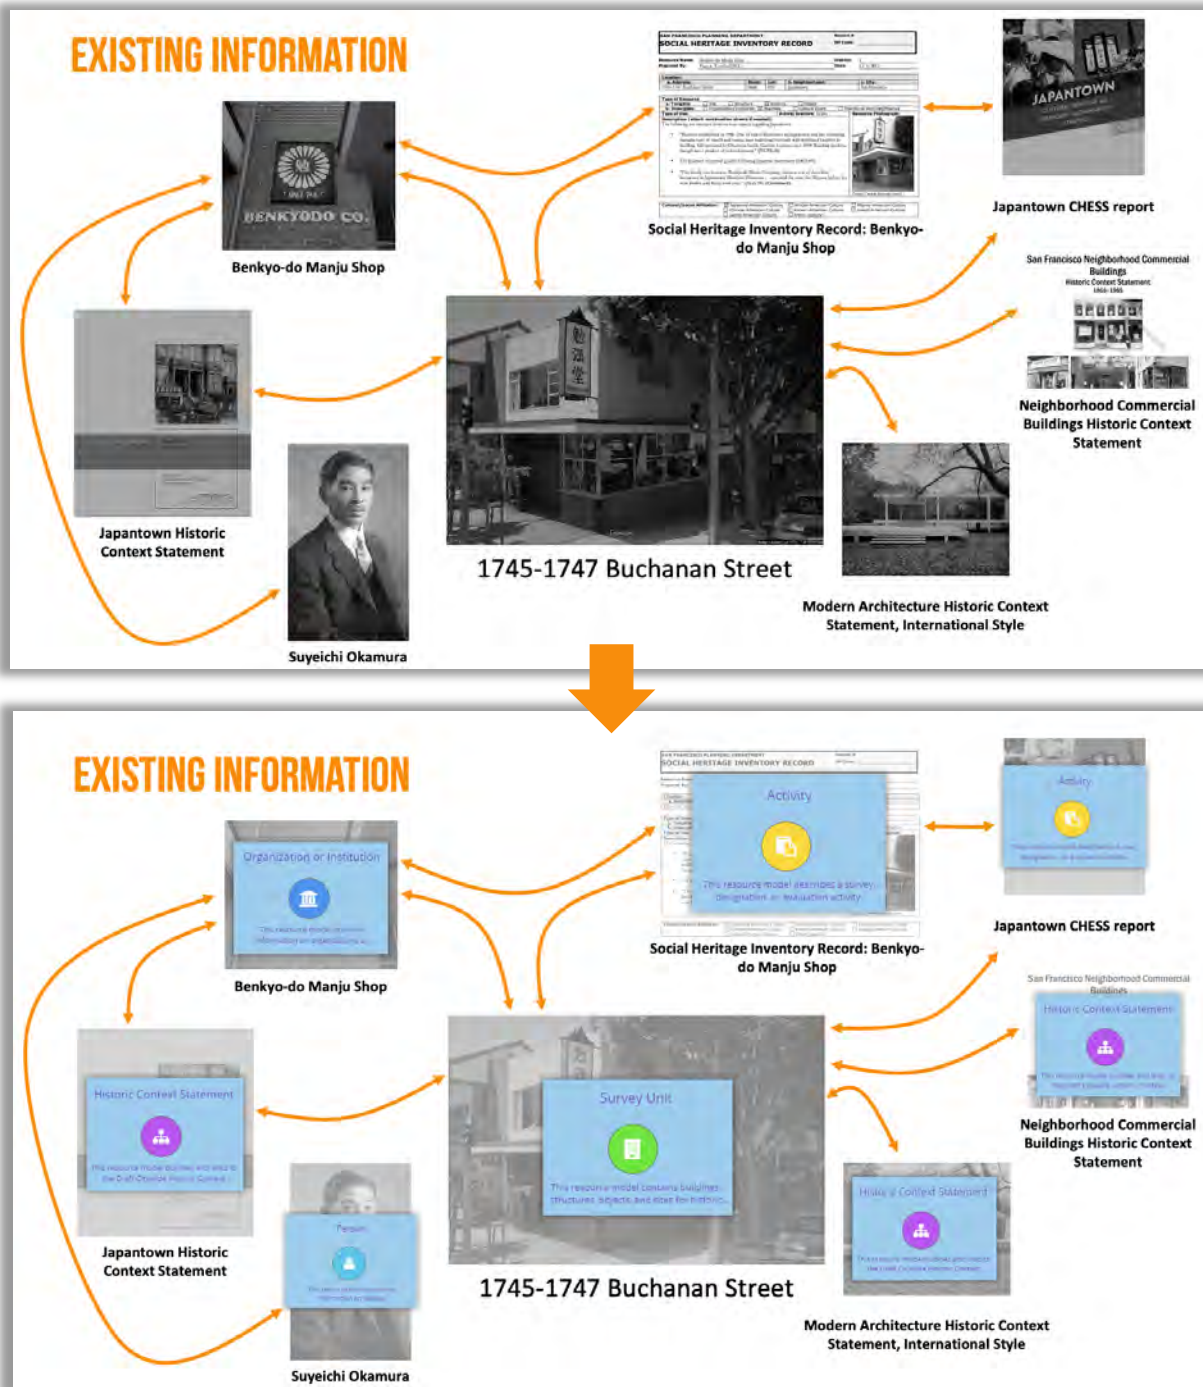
EXISTING INFORMATION

BENKYODO CO.

Benkyo-do Manju Shop

SAN FRANCISCO PLANNING DEPARTMENT
SOCIAL HERITAGE INVENTORY RECORD

Social Heritage Inventory Record: Benkyo-do Manju Shop

JAPANTOWN

Japantown CHESS report

San Francisco Neighborhood Commercial Buildings
Historic Context Statement

Neighborhood Commercial Buildings Historic Context Statement

Japantown Historic Context Statement

1745-1747 Buchanan Street

Modern Architecture Historic Context Statement, International Style

Suyeichi Okamura

EXISTING INFORMATION

Organization or Institution

This resource model contains information on organizations or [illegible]

Benkyo-do Manju Shop

SAN FRANCISCO PLANNING DEPARTMENT
SOCIAL HERITAGE INVENTORY RECORD

Activity

This resource model describes a survey, designation, or evaluation activity.

Social Heritage Inventory Record: Benkyo-do Manju Shop

Activity

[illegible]

Japantown CHESS report

San Francisco Neighborhood Commercial Buildings

Historic Context Statement

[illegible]

Neighborhood Commercial Buildings Historic Context Statement

Historic Context Statement

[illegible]

Japantown Historic Context Statement

Survey Unit

This resource model contains buildings, structures, objects and sites for historic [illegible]

1745-1747 Buchanan Street

Historic Context Statement

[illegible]

Modern Architecture Historic Context Statement, International Style

Person

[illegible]

Suyeichi Okamura